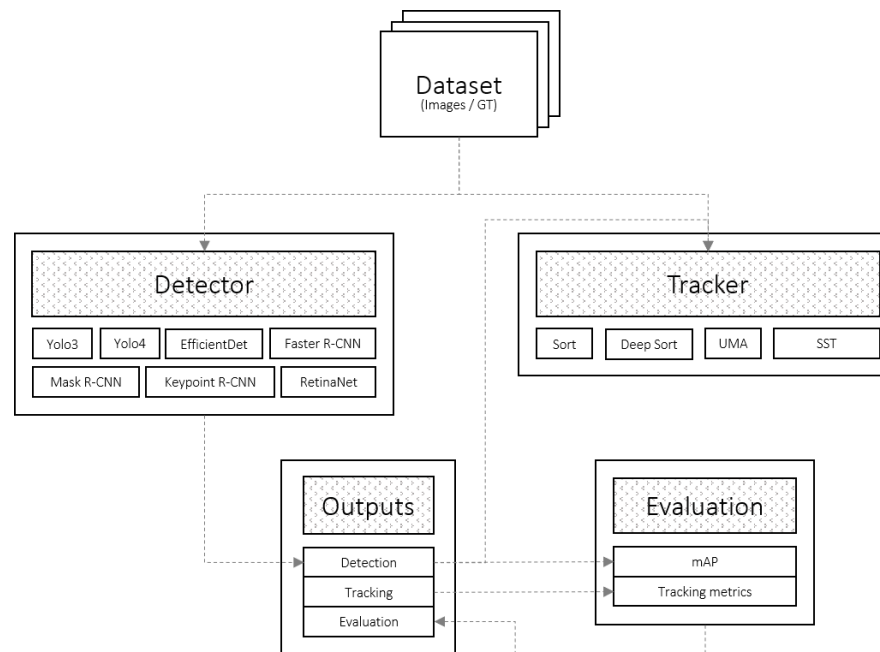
Dataset
(Images / GT)

Detector

Yolo3
Yolo4
EfficientDet
Faster R-CNN
Mask R-CNN
Keypoint R-CNN
RetinaNet

Tracker

Sort
Deep Sort
UMA
SST

Outputs

Detection
Tracking
Evaluation

Evaluation

mAP
Tracking metrics